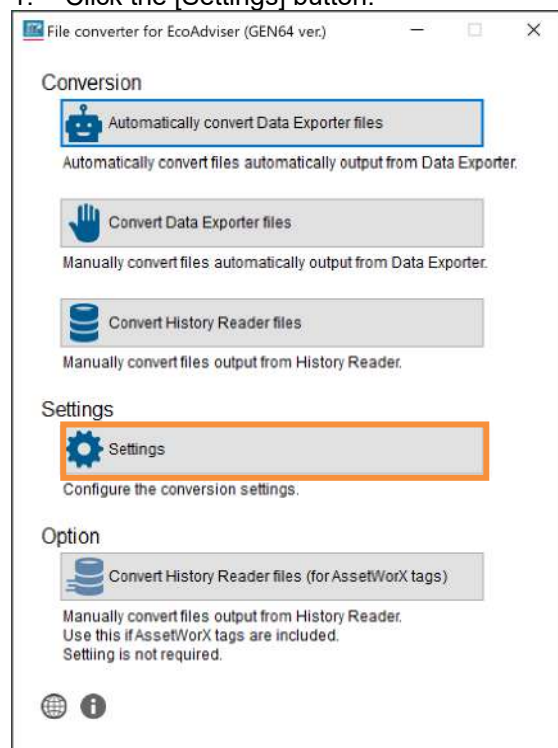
1. Click the [Settings] button.

File converter for EcoAdviser (GEN64 ver.)

Conversion

Automatically convert Data Exporter files

Automatically convert files automatically output from Data Exporter.

Convert Data Exporter files

Manually convert files automatically output from Data Exporter.

Convert History Reader files

Manually convert files output from History Reader.

Settings

Settings

Configure the conversion settings.

Option

Convert History Reader files (for AssetWorX tags)

Manually convert files output from History Reader.
Use this if AssetWorX tags are included.
Settiing is not required.